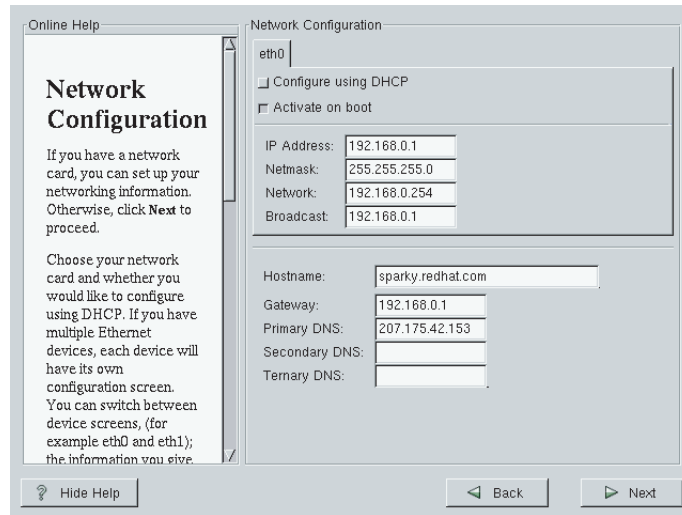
Online Help

Network Configuration

If you have a network card, you can set up your networking information. Otherwise, click Next to proceed.

Choose your network card and whether you would like to configure using DHCP. If you have multiple Ethernet devices, each device will have its own configuration screen. You can switch between device screens, (for example eth0 and eth1); the information you give

Network Configuration

eth0

Configure using DHCP

Activate on boot

IP Address: 192.168.0.1
Netmask: 255.255.255.0
Network: 192.168.0.254
Broadcast: 192.168.0.1

Hostname: sparky.redhat.com
Gateway: 192.168.0.1
Primary DNS: 207.175.42.153
Secondary DNS:
Ternary DNS:

Hide Help

Back

Next